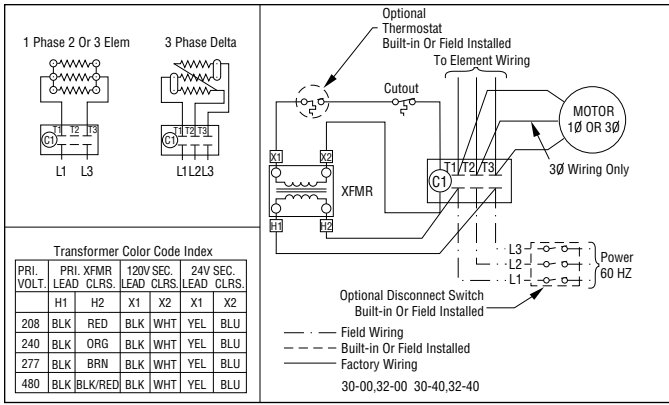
1 Phase 2 Or 3 Elem

3 Phase Delta

T1 T2 T3
C1
L1 L3

T1 T2 T3
C1
L1 L2 L3

Transformer Color Code Index

| PRI. VOLT. | PRI. XFMR LEAD | CLRS. | 120V SEC. LEAD | CLRS. | 24V SEC. LEAD | CLRS. |
|---|---|---|---|---|---|---|
| | H1 | H2 | X1 | X2 | X1 | X2 |
| 208 | BLK | RED | BLK | WHT | YEL | BLU |
| 240 | BLK | ORG | BLK | WHT | YEL | BLU |
| 277 | BLK | BRN | BLK | WHT | YEL | BLU |
| 480 | BLK | BLK/RED | BLK | WHT | YEL | BLU |

Optional Thermostat Built-in Or Field Installed

To Element Wiring

Cutout

MOTOR 1Ø OR 3Ø

X1 X2

XFMR

H1 H2

C1 T1 T2 T3

3Ø Wiring Only

L3
L2
L1

Power 60 HZ

Optional Disconnect Switch Built-in Or Field Installed

Field Wiring
Built-in Or Field Installed
Factory Wiring

30-00,32-00 30-40,32-40